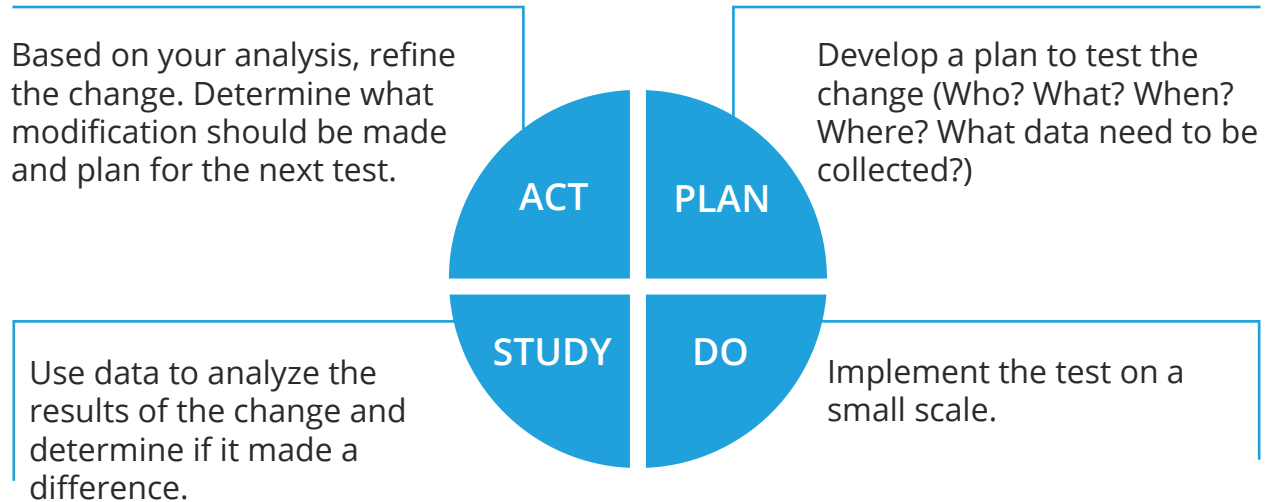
Based on your analysis, refine the change. Determine what modification should be made and plan for the next test.

ACT

PLAN

Develop a plan to test the change (Who? What? When? Where? What data need to be collected?)

STUDY

DO

Use data to analyze the results of the change and determine if it made a difference.

Implement the test on a small scale.